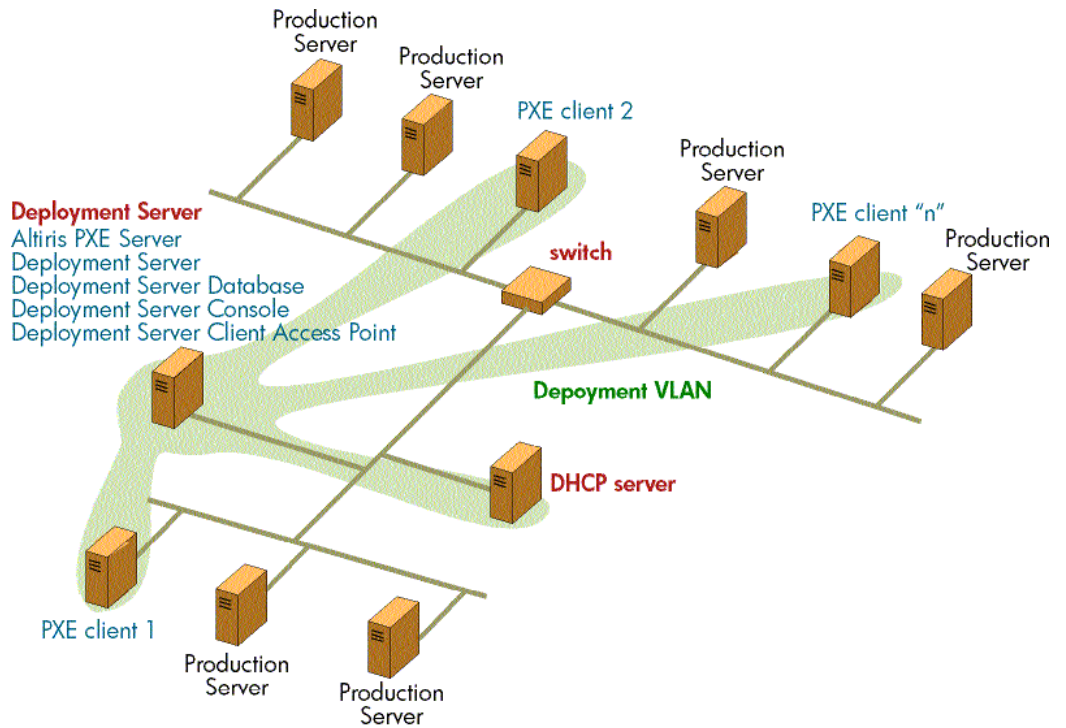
Production Server

Production Server

PXE client 2

Production Server

PXE client "n"

Production Server

Deployment Server
Altiris PXE Server
Deployment Server
Deployment Server Database
Deployment Server Console
Deployment Server Client Access Point

switch

Depoyment VLAN

DHCP server

PXE client 1

Production Server

Production Server